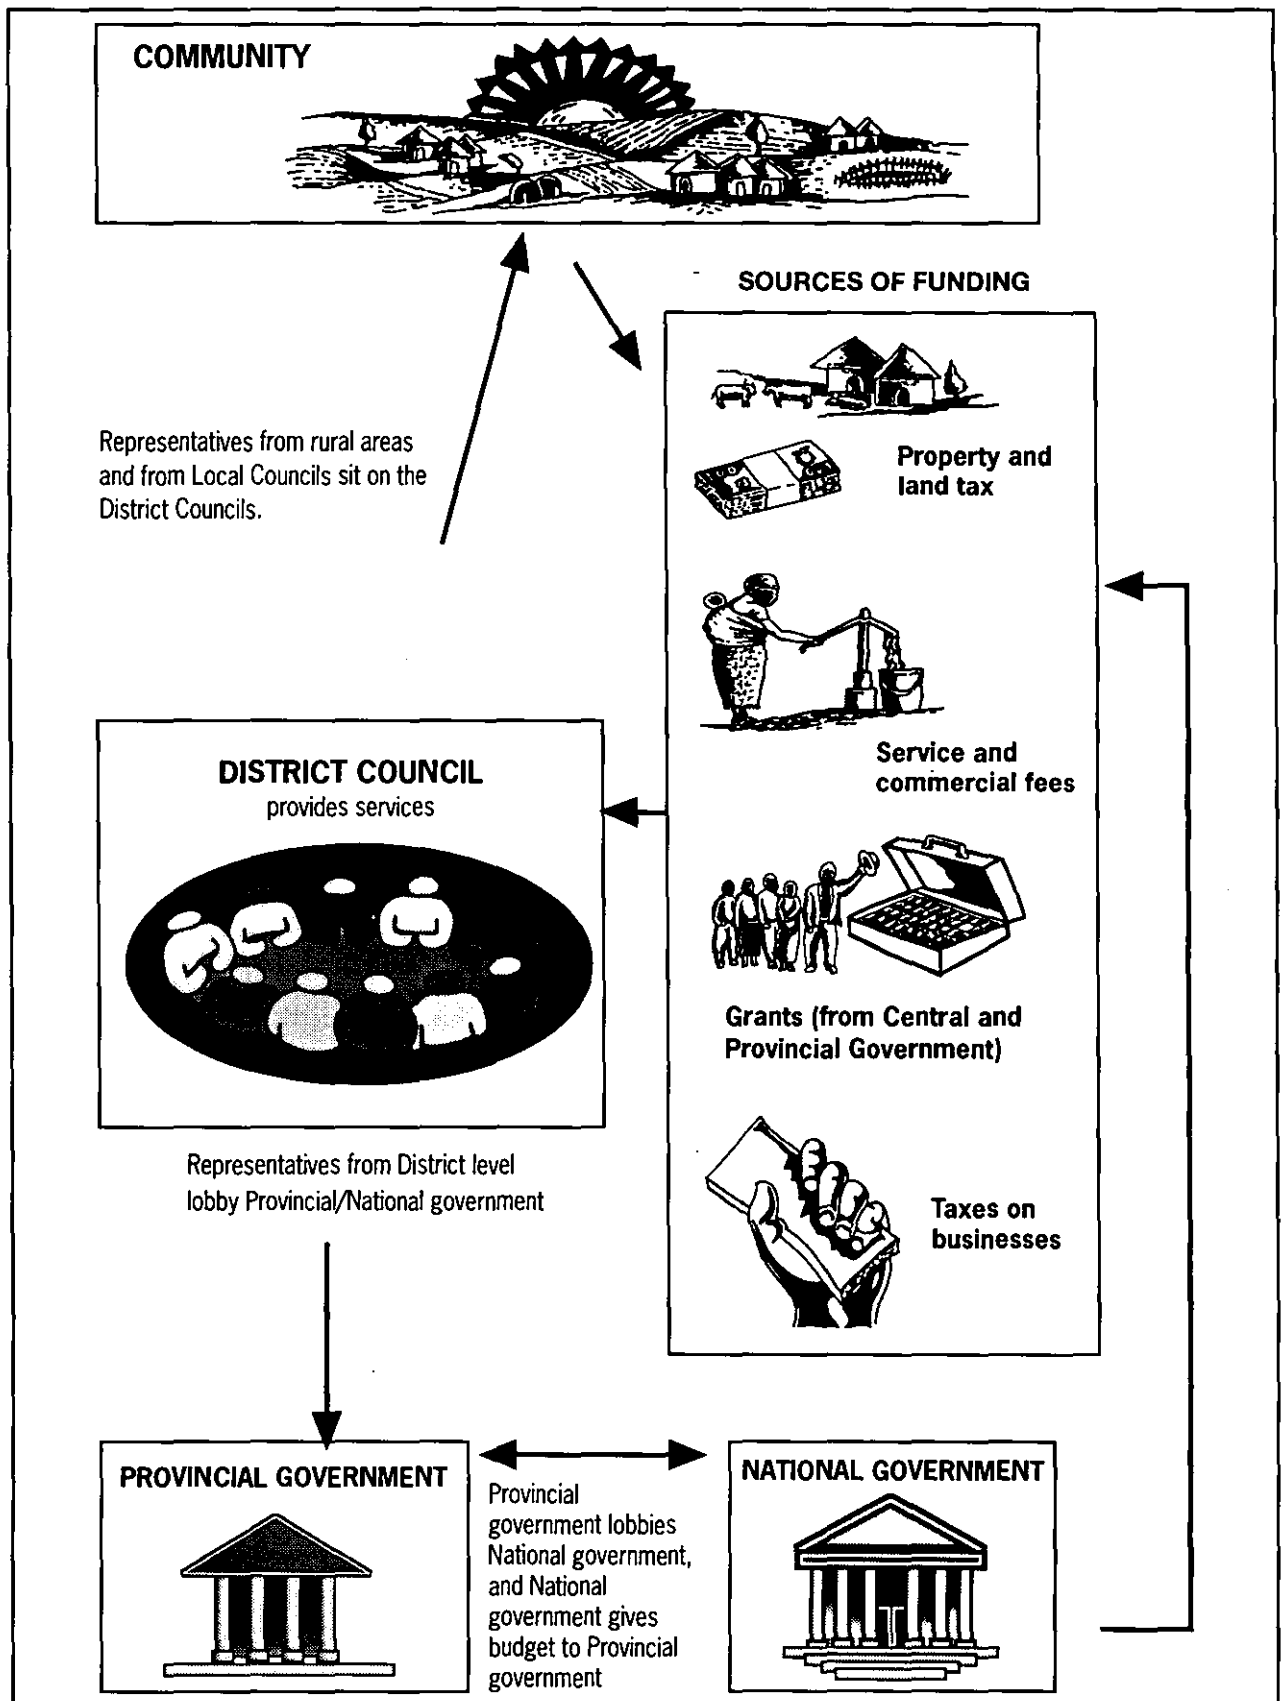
COMMUNITY

SOURCES OF FUNDING

Representatives from rural areas and from Local Councils sit on the District Councils.

Property and land tax

Service and commercial fees

DISTRICT COUNCIL
provides services

Grants (from Central and Provincial Government)

Representatives from District level lobby Provincial/National government

Taxes on businesses

PROVINCIAL GOVERNMENT

Provincial government lobbies National government, and National government gives budget to Provincial government

NATIONAL GOVERNMENT